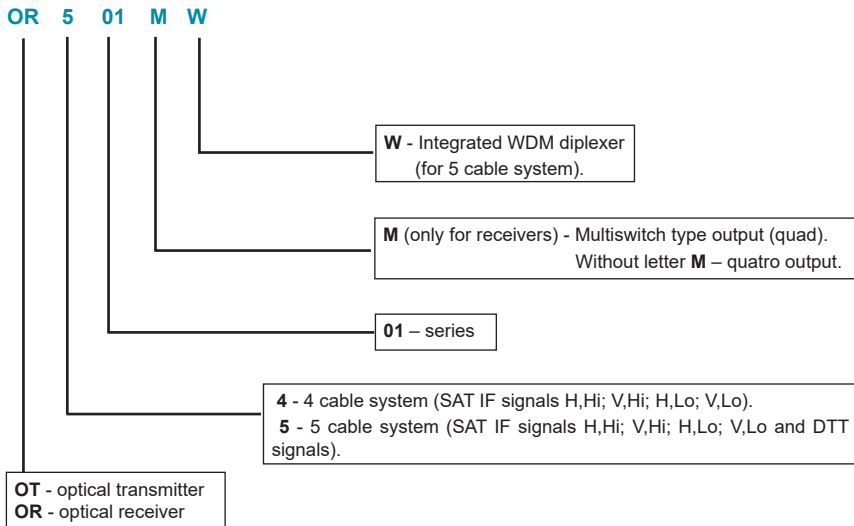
OR 5 01 M W

**W** - Integrated WDM diplexer (for 5 cable system).

**M** (only for receivers) - Multiswitch type output (quad). Without letter **M** – quatro output.

**01** – series

**4** - 4 cable system (SAT IF signals H,Hi; V,Hi; H,Lo; V,Lo).
**5** - 5 cable system (SAT IF signals H,Hi; V,Hi; H,Lo; V,Lo and DTT signals).

**OT** - optical transmitter
**OR** - optical receiver